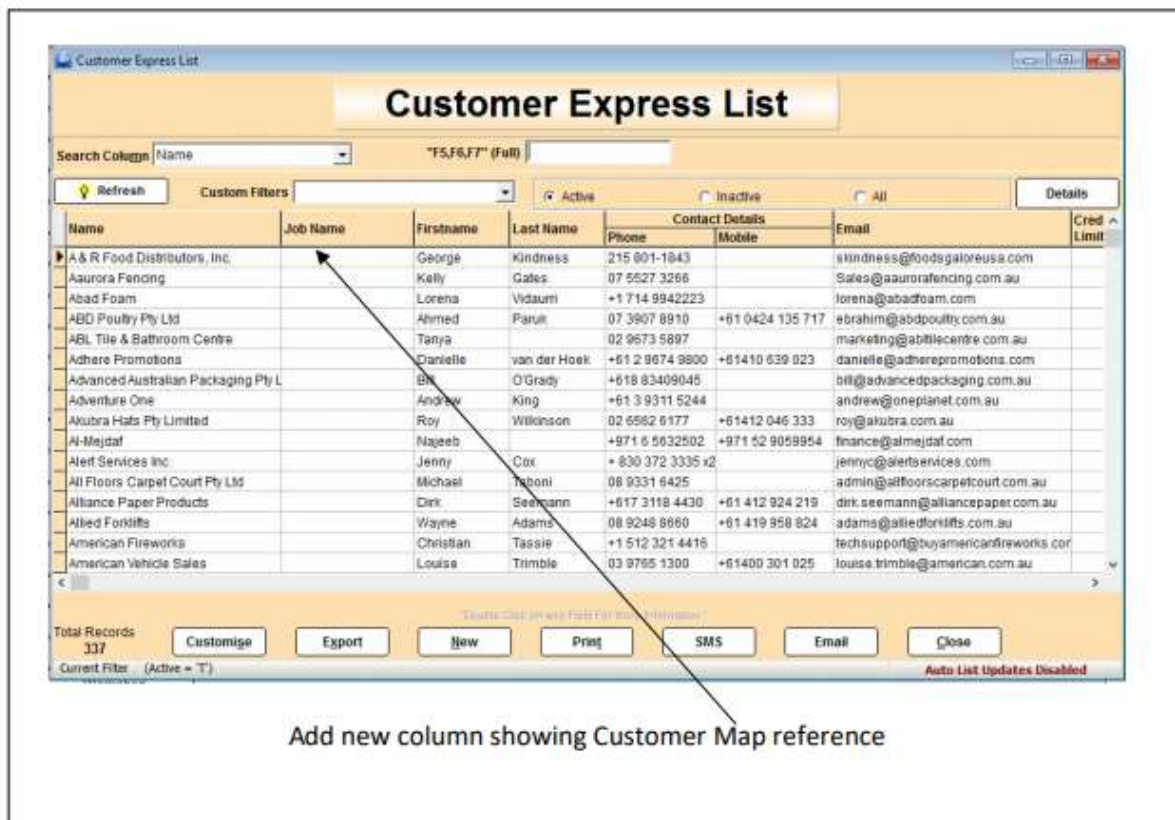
Customer Express List

Customer Express List

Search Column Name

"F5,F6,F7" (Full)

Refresh Custom Filters

Active Inactive All

Details

| Name | Job Name | Firstname | Last Name | Contact Details Phone | Mobile | Email | Cred Limit |
|---|---|---|---|---|---|---|---|
| A & R Food Distributors, Inc. | | George | Kindness | 215 801-1843 | | skindness@foodsgaloreusa.com | |
| Aaurora Fencing | | Kelly | Gates | 07 5527 3266 | | Sales@aaurorafencing.com.au | |
| Abad Foam | | Lorena | Vidaurri | +1 714 9942223 | | lorena@abadfoam.com | |
| ABD Poultry Pty Ltd | | Ahmed | Paruk | 07 3907 8910 | +61 0424 135 717 | ebrahim@abdpoultry.com.au | |
| ABL Tile & Bathroom Centre | | Tanya | | 02 9673 5897 | | marketing@abltilecentre.com.au | |
| Adhere Promotions | | Danielle | van der Hoek | +61 2 9674 9800 | +61410 639 023 | danielle@adherepromotions.com | |
| Advanced Australian Packaging Pty L | | Bill | O'Grady | +618 83409045 | | bill@advancedpackaging.com.au | |
| Adventure One | | Andrew | King | +61 3 9311 5244 | | andrew@oneplanet.com.au | |
| Akubra Hats Pty Limited | | Roy | Wilkinson | 02 6562 6177 | +61412 046 333 | roy@akubra.com.au | |
| Al-Mejdaf | | Najeeb | | +971 6 5632502 | +971 52 9059954 | finance@almejdaf.com | |
| Alert Services Inc | | Jenny | Cox | + 830 372 3335 x2 | | jennyc@alertservices.com | |
| All Floors Carpet Court Pty Ltd | | Michael | Taboni | 08 9331 6425 | | admin@allfloorscarpetcourt.com.au | |
| Alliance Paper Products | | Dirk | Seemann | +617 3118 4430 | +61 412 924 219 | dirk.seemann@alliancepaper.com.au | |
| Allied Forklifts | | Wayne | Adams | 08 9248 8660 | +61 419 958 824 | adams@alliedforklifts.com.au | |
| American Fireworks | | Christian | Tassie | +1 512 321 4416 | | techsupport@buyamericanfireworks.cor | |
| American Vehicle Sales | | Louise | Trimble | 03 9765 1300 | +61400 301 025 | louise.trimble@american.com.au | |

"Double Click on any Field For More Information"

Total Records 337

Customise Export New Print SMS Email Close

Current Filter (Active = 'T')

Auto List Updates Disabled

Add new column showing Customer Map reference